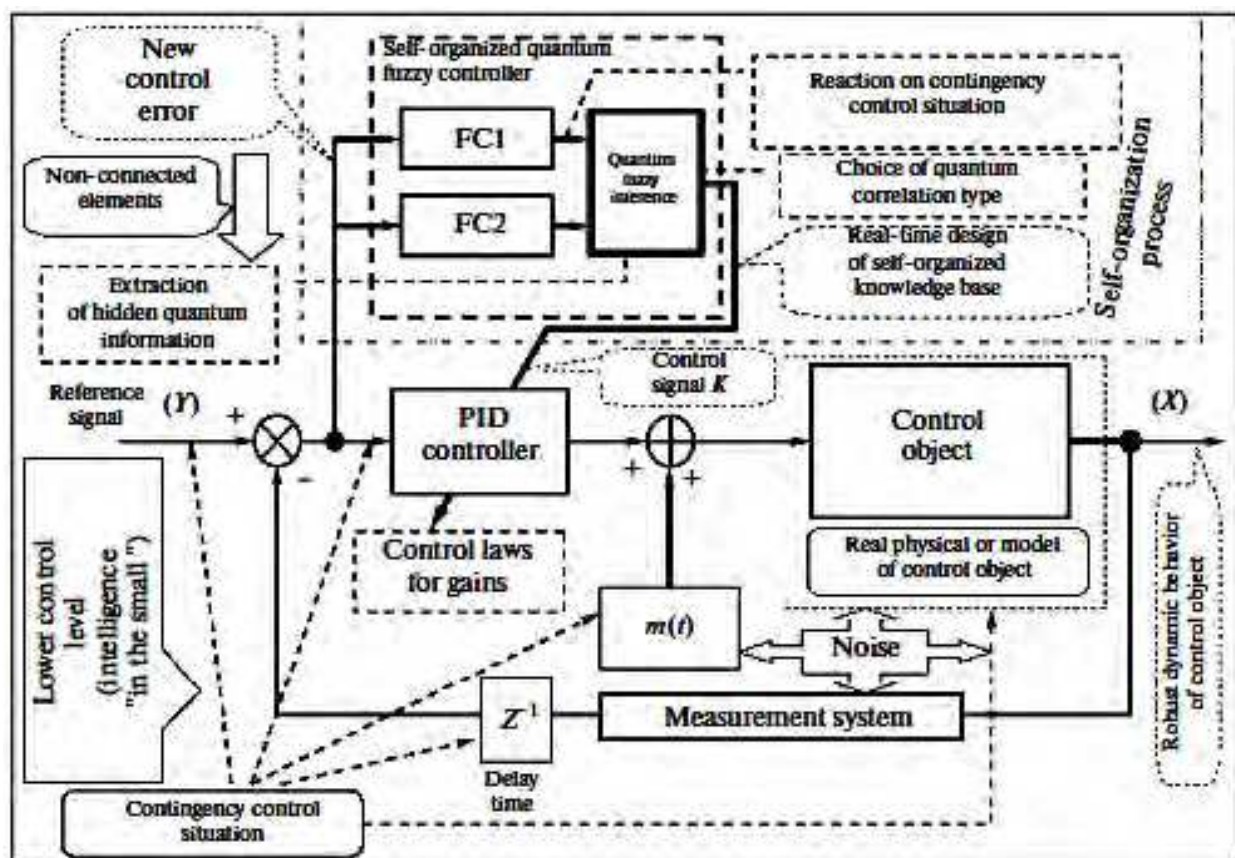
New control error

Self-organized quantum fuzzy controller

Reaction on contingency control situation

FC1

Quantum fuzzy inference

Self-organization process

Non-connected elements

Choice of quantum correlation type

FC2

Real-time design of self-organized knowledge base

Extraction of hidden quantum information

Control signal $K$

Reference signal

$(Y)$

+

-

PID controller

+

+

Control object

$(X)$

Lower control level (intelligence "in the small")

Control laws for gains

Real physical or model of control object

Robust dynamic behavior of control object

$m(t)$

Noise

$Z^{-1}$

Measurement system

Delay time

Contingency control situation